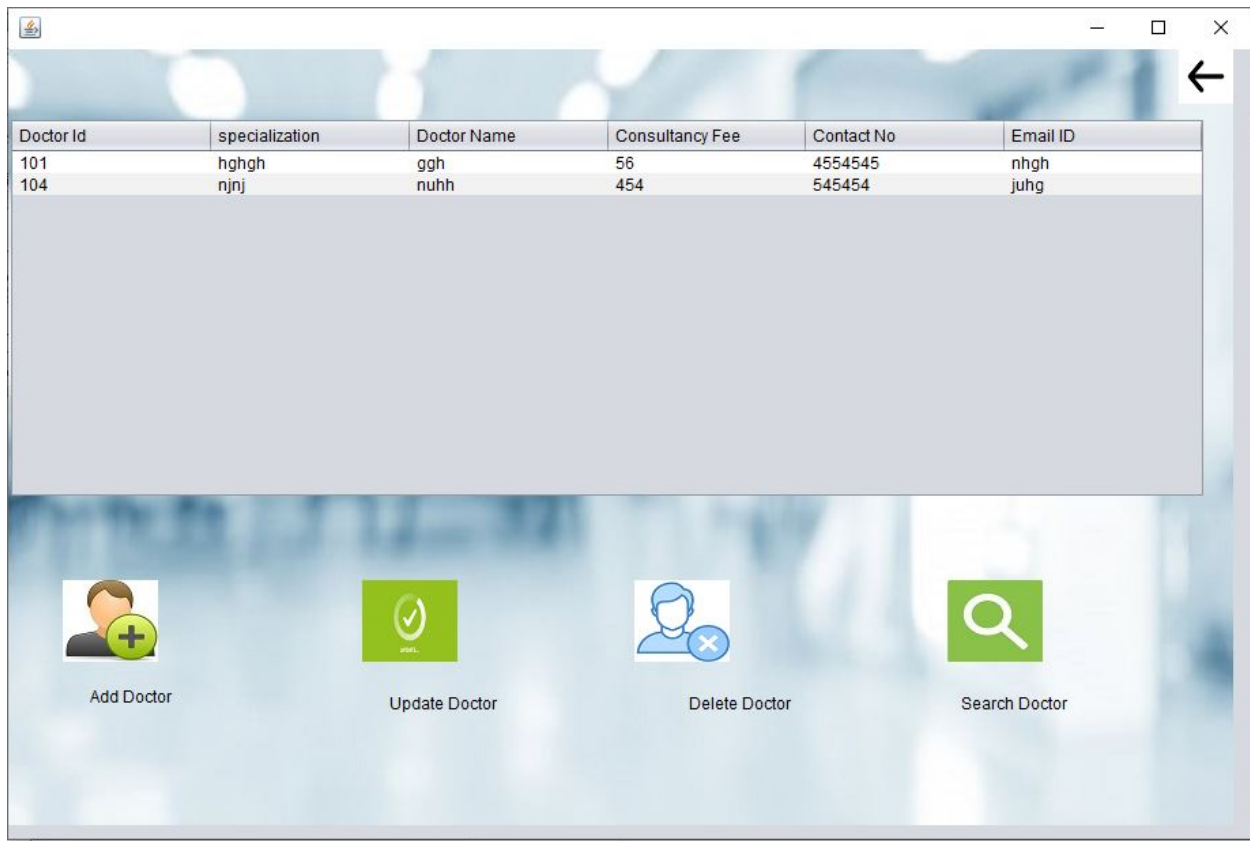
| Doctor Id | specialization | Doctor Name | Consultancy Fee | Contact No | Email ID |
|---|---|---|---|---|---|
| 101 | hghgh | ggh | 56 | 4554545 | nhgh |
| 104 | njnj | nuhh | 454 | 545454 | juhg |

Add Doctor

Update Doctor

Delete Doctor

Search Doctor